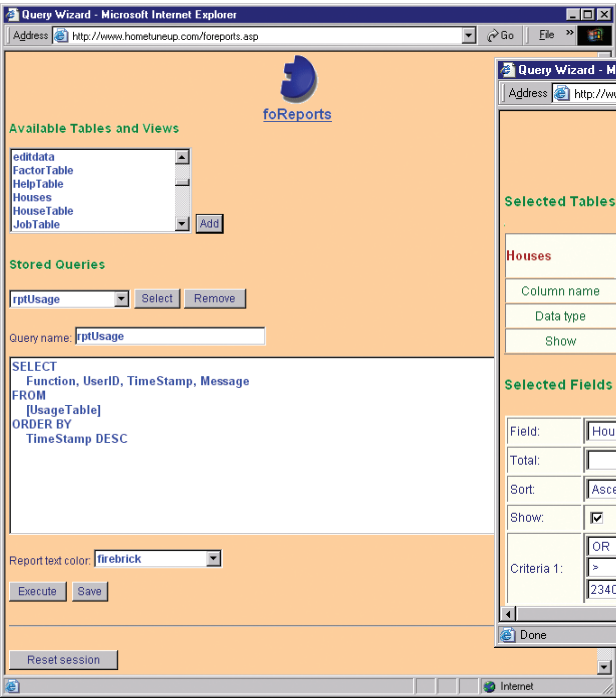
Query Wizard - Microsoft Internet Explorer

Address http://www.hometuneup.com/foreports.asp

Go File »

foReports

Available Tables and Views

editdata
FactorTable
HelpTable
Houses
HouseTable
JobTable

Add

Stored Queries

rptUsage

Select Remove

Query name: rptUsage

SELECT
Function, UserID, TimeStamp, Message
FROM
[UsageTable]
ORDER BY
TimeStamp DESC

Report text color: firebrick

Execute Save

Reset session

Internet

Query Wizard - M

Address http://w

Selected Tables

Houses

Column name

Data type

Show

Selected Fields

| Field: | Hou |
|---|---|
| Total: | |
| Sort: | Asce |
| Show: | ☑ |
| Criteria 1: | OR<br>><br>2340 |

Done